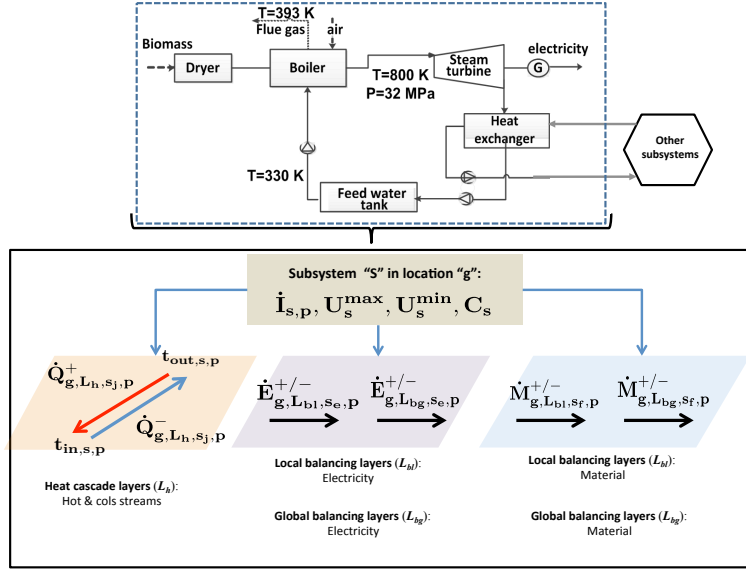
T=393 K
Flue gas
air
Biomass
Dryer
Boiler
Steam turbine
electricity
G
T=800 K
P=32 MPa
Heat exchanger
Other subsystems
T=330 K
Feed water tank

Subsystem "S" in location "g":
$\mathbf{\dot{I}_{s,p}}, \mathbf{U_s^{max}}, \mathbf{U_s^{min}}, \mathbf{C_s}$

$\mathbf{\dot{Q}^{+}_{g,L_h,s_j,p}}$
$\mathbf{t_{out,s,p}}$
$\mathbf{t_{in,s,p}}$
$\mathbf{\dot{Q}^{-}_{g,L_h,s_j,p}}$

$\mathbf{\dot{E}^{+/-}_{g,L_{bl},s_e,p}}$
$\mathbf{\dot{E}^{+/-}_{g,L_{bg},s_e,p}}$

$\mathbf{\dot{M}^{+/-}_{g,L_{bl},s_f,p}}$
$\mathbf{\dot{M}^{+/-}_{g,L_{bg},s_f,p}}$

Heat cascade layers ($L_h$):
Hot & cols streams

Local balancing layers ($L_{bl}$):
Electricity

Global balancing layers ($L_{bg}$):
Electricity

Local balancing layers ($L_{bl}$):
Material

Global balancing layers ($L_{bg}$):
Material